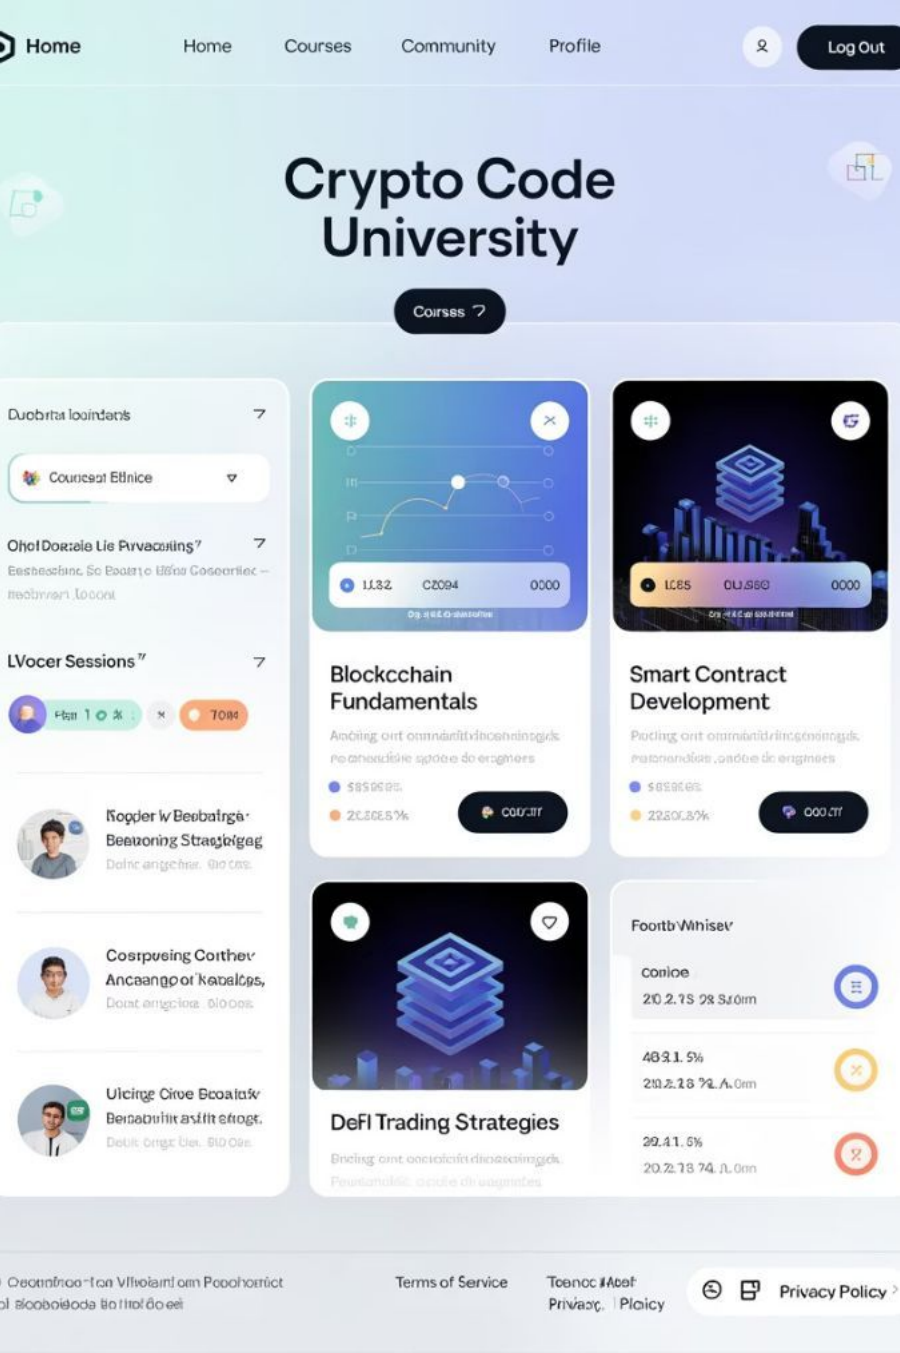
Home

Home Courses Community Profile Log Out

Crypto Code University

Coirsss

Duobrta loindants

Counceat Ellnice

Oho! Dozsle Lie Prvacotiing?

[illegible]

LVocer Sessions

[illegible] 7084

Kogder W Beobatrga Beauoning Stragbigeg

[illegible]

Costpueing Corthev Ancaango or Kebalcps,

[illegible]

Ulcirge Cirre Bcoalak Bemabuthe asftit efrogt.

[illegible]

1.32 C2094 0000

Blockcchain Fundamentals

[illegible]

LC85 OU.S80 0000

Smart Contract Development

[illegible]

DeFI Trading Strategies

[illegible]

Footb Whisev

Conloe
20.2.7S 28 S.t0m

489.1. 5%
20.2.18 72.A.0m

29.41. 6%
20.2.18 74. A.0m

Oeornfnoo-Ton Vlhoiant om Pcoohornict
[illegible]

Terms of Service

Toonoc #Abot
Privanc. Pleicy

Privacy Policy